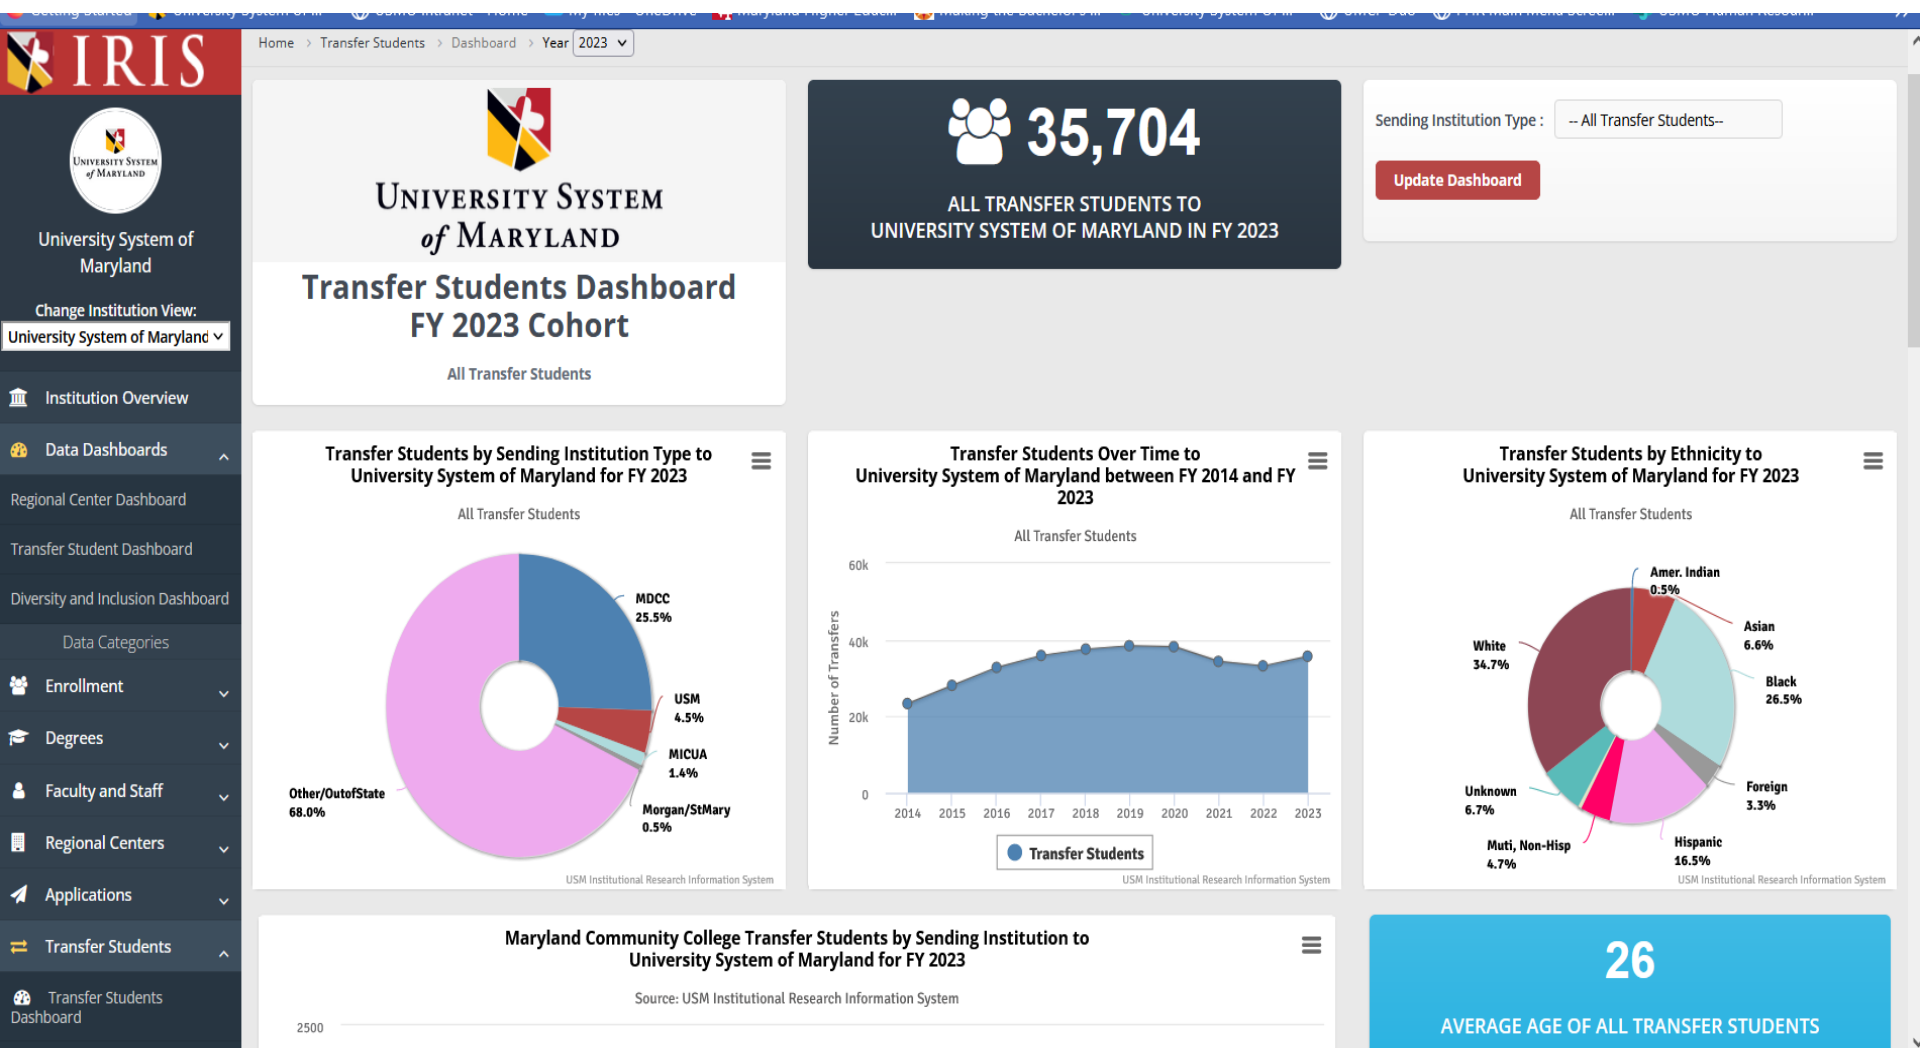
IRIS

University System of Maryland

University System of Maryland

Change Institution View:

University System of Maryland

Institution Overview

Data Dashboards

Regional Center Dashboard

Transfer Student Dashboard

Diversity and Inclusion Dashboard

Data Categories

Enrollment

Degrees

Faculty and Staff

Regional Centers

Applications

Transfer Students

Transfer Students Dashboard

Home › Transfer Students › Dashboard › Year 2023

University System of Maryland

Transfer Students Dashboard FY 2023 Cohort

All Transfer Students

35,704

ALL TRANSFER STUDENTS TO UNIVERSITY SYSTEM OF MARYLAND IN FY 2023

Sending Institution Type : -- All Transfer Students--

Update Dashboard

Transfer Students by Sending Institution Type to University System of Maryland for FY 2023

All Transfer Students

MDCC 25.5%

USM 4.5%

MICUA 1.4%

Morgan/StMary 0.5%

Other/OutofState 68.0%

USM Institutional Research Information System

Transfer Students Over Time to University System of Maryland between FY 2014 and FY 2023

All Transfer Students

60k

40k

20k

0

Number of Transfers

2014 2015 2016 2017 2018 2019 2020 2021 2022 2023

Transfer Students

USM Institutional Research Information System

Transfer Students by Ethnicity to University System of Maryland for FY 2023

All Transfer Students

Amer. Indian 0.5%

Asian 6.6%

Black 26.5%

Foreign 3.3%

Hispanic 16.5%

Muti, Non-Hisp 4.7%

Unknown 6.7%

White 34.7%

USM Institutional Research Information System

Maryland Community College Transfer Students by Sending Institution to University System of Maryland for FY 2023

Source: USM Institutional Research Information System

2500

26

AVERAGE AGE OF ALL TRANSFER STUDENTS